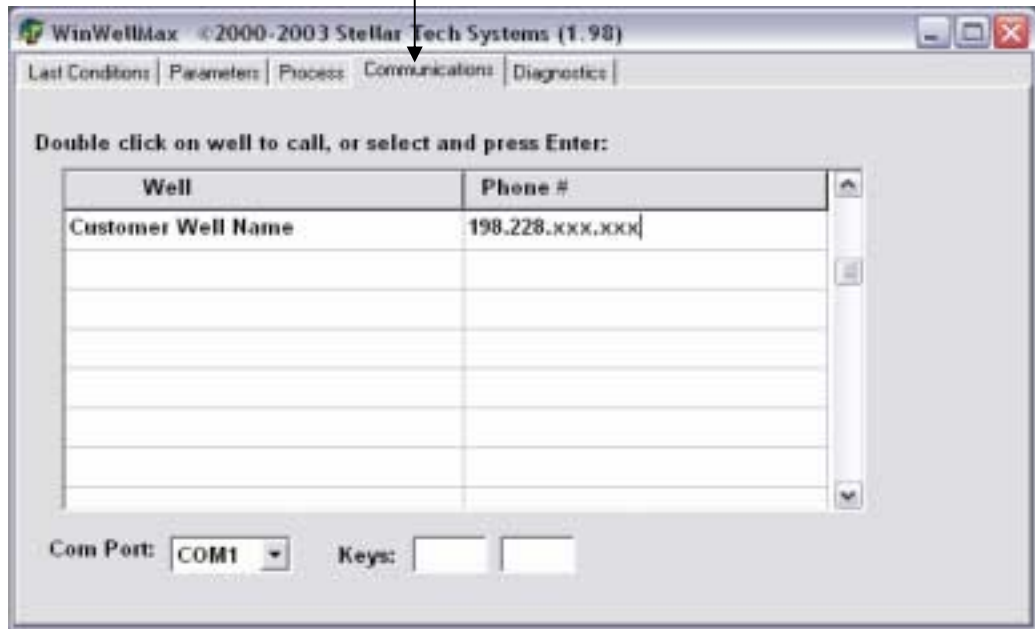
WinWellMax ©2000-2003 Stellar Tech Systems (1.98)

Last Conditions | Parameters | Process | Communications | Diagnostics

Double click on well to call, or select and press Enter:

| Well | Phone # |
|---|---|
| Customer Well Name | 198.228.xxx.xxx |
| | |
| | |
| | |
| | |
| | |
| | |

Com Port: COM1 Keys: